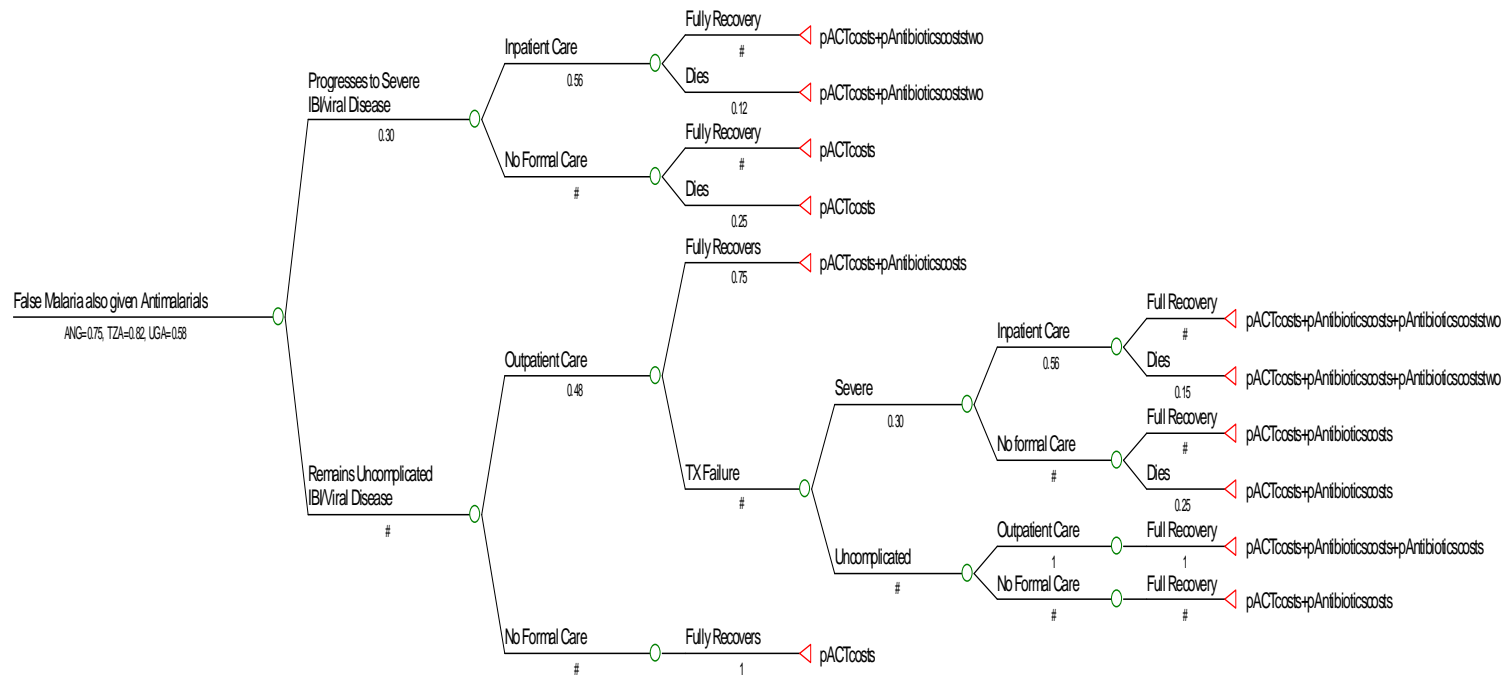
False Malaria also given Antimalarials
ANG=0.75, TZA=0.82, UGA=0.58

Progresses to Severe IBI/viral Disease
0.30

Inpatient Care
0.56

Fully Recovery
#
pACTcosts+pAntibioticscoststwo

Dies
0.12
pACTcosts+pAntibioticscoststwo

No Formal Care
#

Fully Recovery
#
pACTcosts

Dies
0.25
pACTcosts

Remains Uncomplicated IBI/Viral Disease
#

Outpatient Care
0.48

Fully Recovers
0.75
pACTcosts+pAntibioticscosts

TX Failure
#

Severe
0.30

Inpatient Care
0.56

Full Recovery
#
pACTcosts+pAntibioticscosts+pAntibioticscoststwo

Dies
0.15
pACTcosts+pAntibioticscosts+pAntibioticscoststwo

No formal Care
#

Full Recovery
#
pACTcosts+pAntibioticscosts

Dies
0.25
pACTcosts+pAntibioticscosts

Uncomplicated
#

Outpatient Care
1

Full Recovery
1
pACTcosts+pAntibioticscosts+pAntibioticscosts

No Formal Care
#

Full Recovery
#
pACTcosts+pAntibioticscosts

No Formal Care
#

Fully Recovers
1
pACTcosts